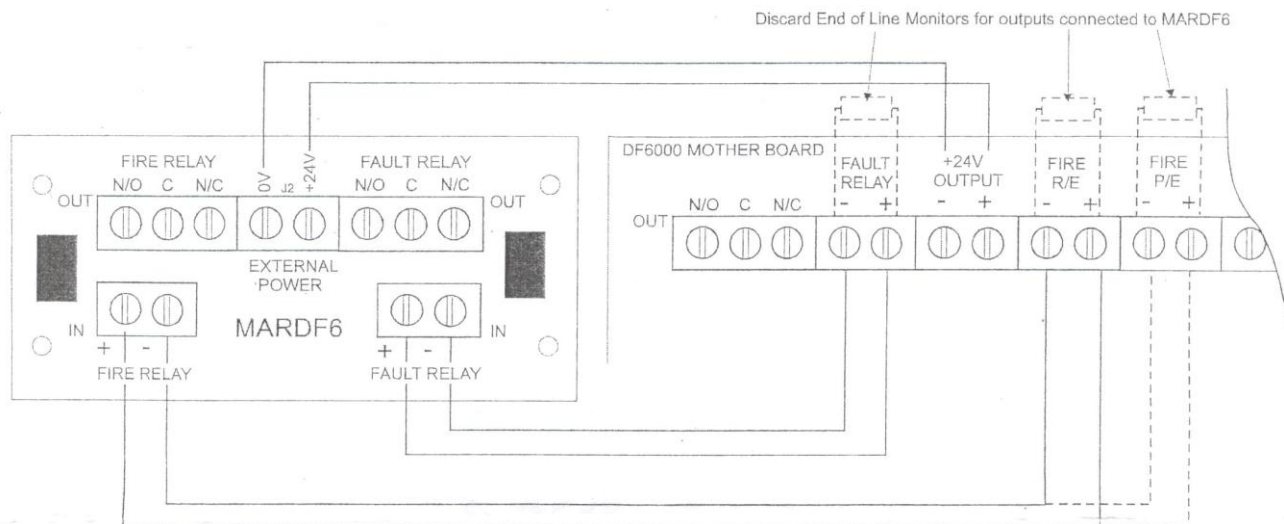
Discard End of Line Monitors for outputs connected to MARDF6

FIRE RELAY
N/O C N/C
OUT
0V J2 +24V
FAULT RELAY
N/O C N/C
OUT
EXTERNAL POWER
IN
+ -
MARDF6
+ -
IN
FIRE RELAY
FAULT RELAY

DF6000 MOTHER BOARD
OUT
N/O C N/C
FAULT RELAY
- +
+24V OUTPUT
- +
FIRE R/E
- +
FIRE P/E
- +